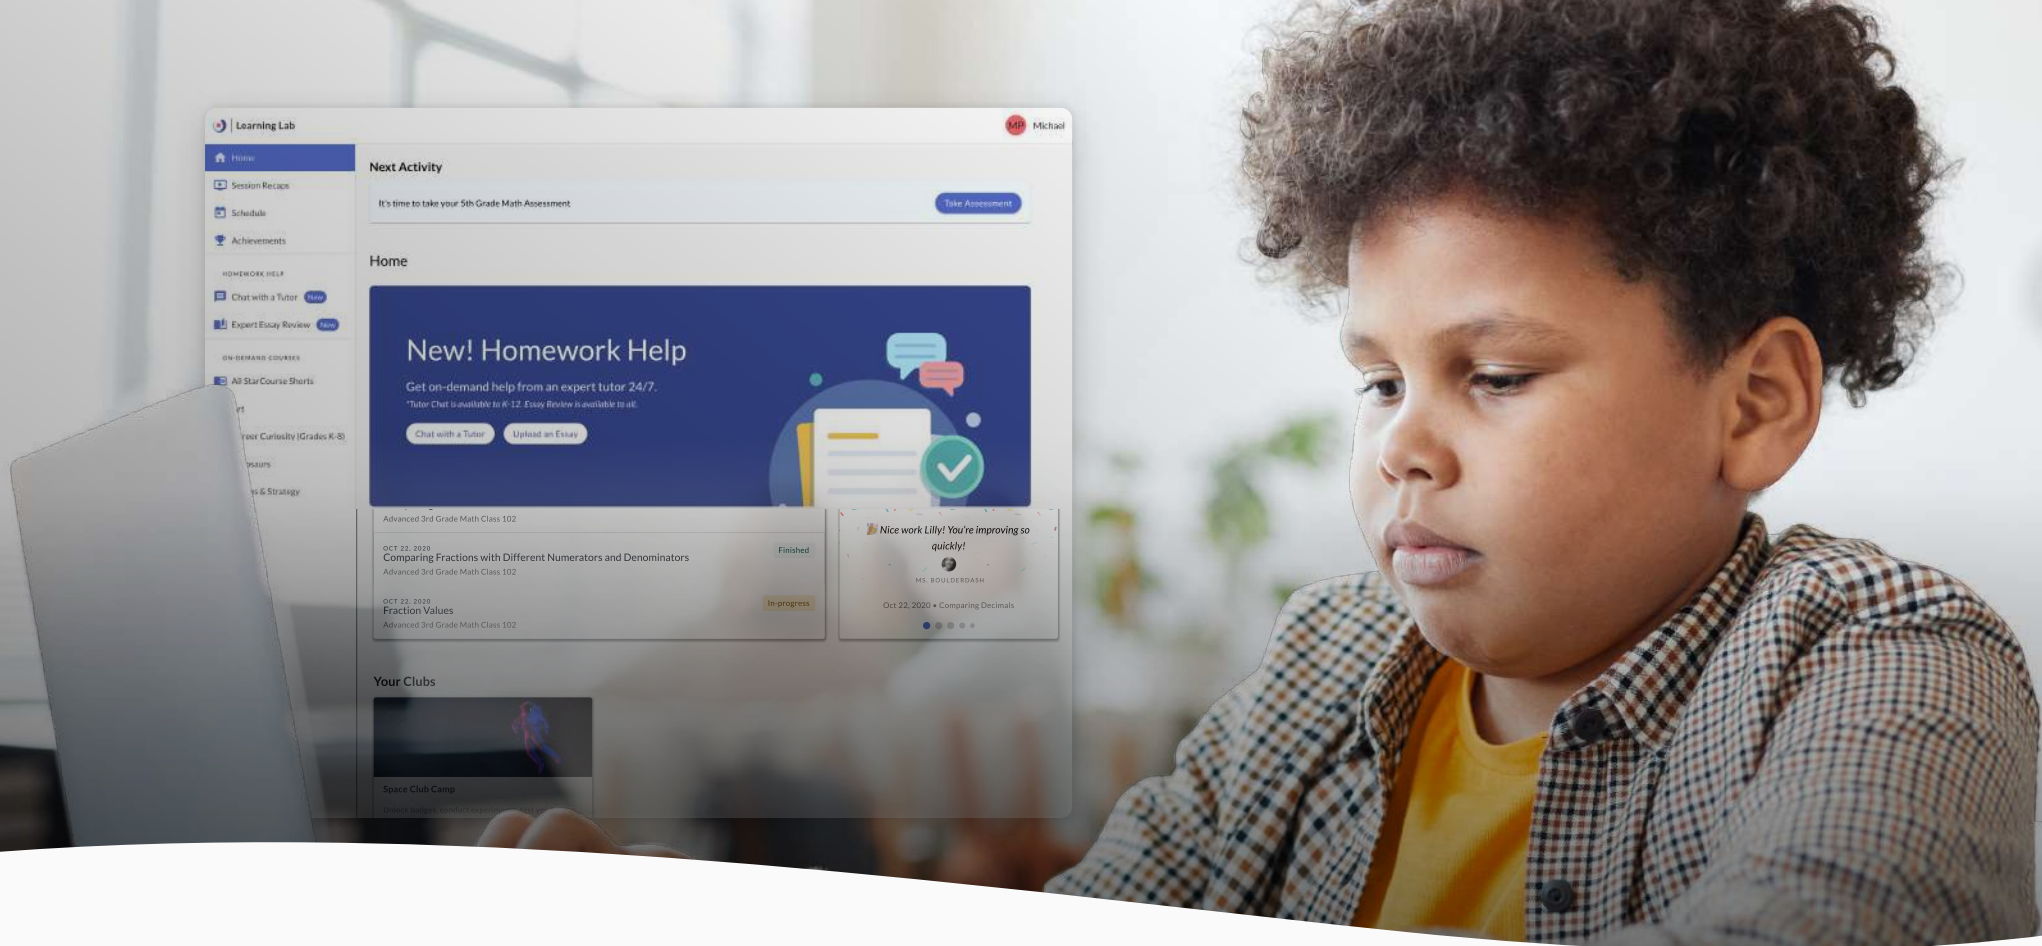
Learning Lab

MP Michael

Home

Session Recaps

Schedule

Achievements

HOMEWORK HELP

Chat with a Tutor New

Expert Essay Review New

ON-DEMAND COURSES

All StarCourse Shorts

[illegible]rt

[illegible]reer Curiosity (Grades K-8)

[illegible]osaurs

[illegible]s & Strategy

Next Activity

It's time to take your 5th Grade Math Assessment

Take Assessment

Home

New! Homework Help

Get on-demand help from an expert tutor 24/7.

*Tutor Chat is available to K-12. Essay Review is available to all.

Chat with a Tutor

Upload an Essay

Advanced 3rd Grade Math Class 102

OCT 22, 2020

Comparing Fractions with Different Numerators and Denominators

Finished

Advanced 3rd Grade Math Class 102

OCT 22, 2020

Fraction Values

In-progress

Advanced 3rd Grade Math Class 102

Nice work Lilly! You're improving so quickly!

MS. BOULDERDASH

Oct 22, 2020 • Comparing Decimals

Your Clubs

Space Club Camp

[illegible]